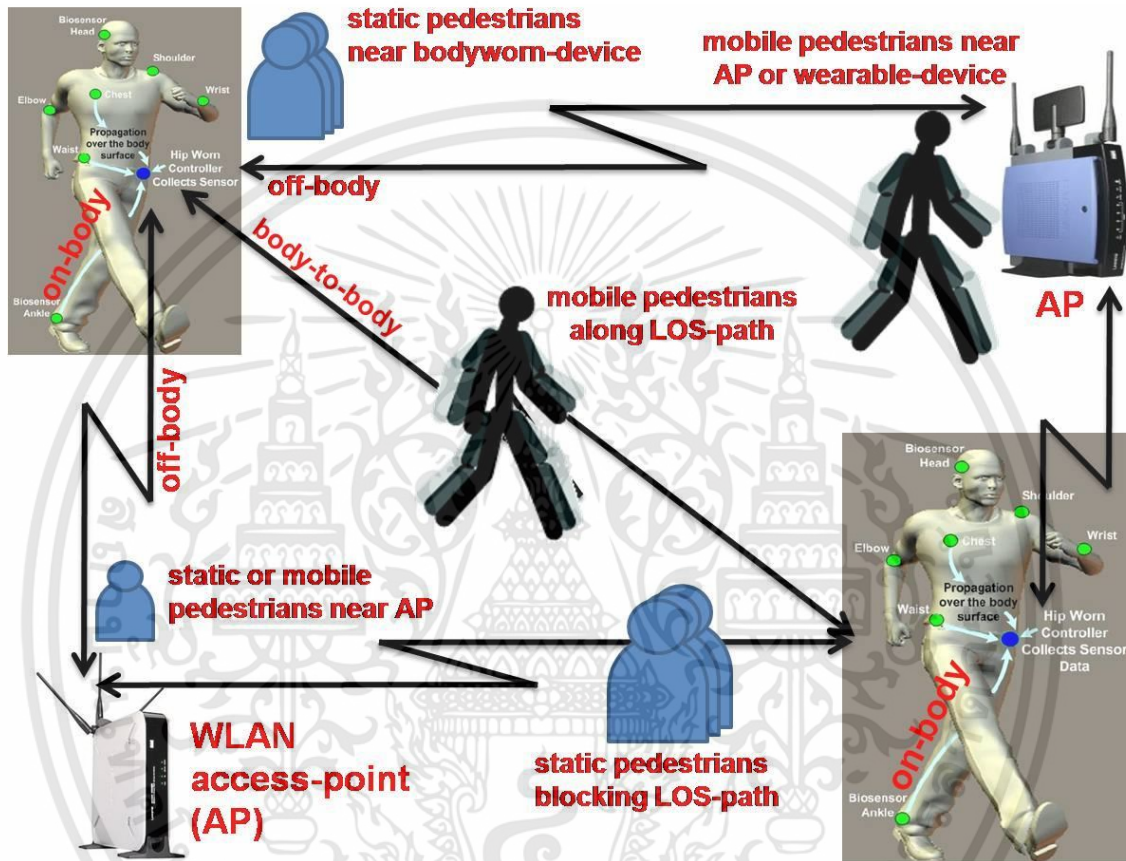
Biosensor Head
Shoulder
Wrist
Elbow
Chest
Propagation over the body surface
Waist
Hip Worn Controller Collects Sensor
on-body
Biosensor Ankle

static pedestrians near bodyworn-device

mobile pedestrians near AP or wearable-device

off-body

body-to-body

mobile pedestrians along LOS-path

AP

off-body

Biosensor Head
Shoulder
Chest
Elbow
Wrist
Propagation over the body surface
Waist
Hip Worn Controller Collects Sensor Data
on-body
Biosensor Ankle

static or mobile pedestrians near AP

static pedestrians blocking LOS-path

WLAN access-point (AP)